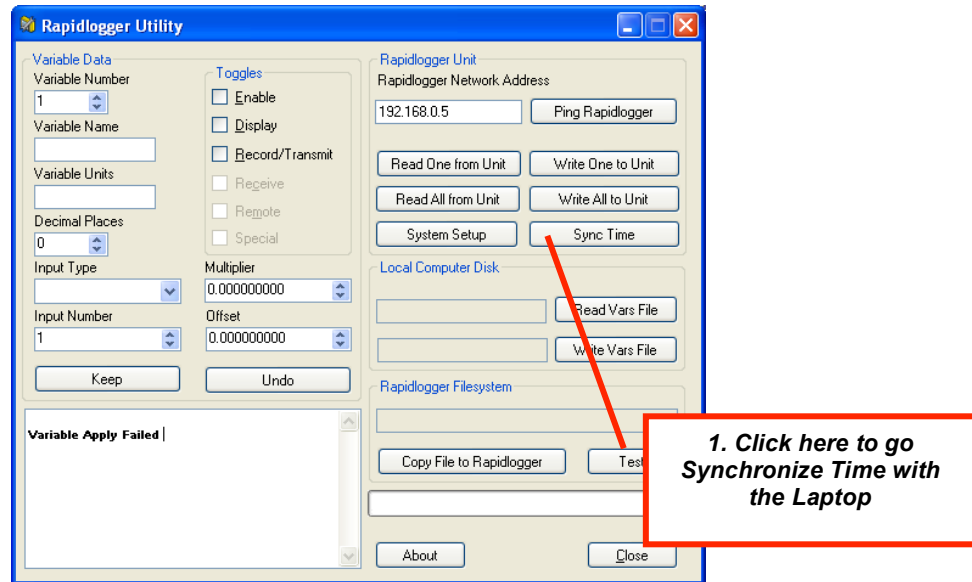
Rapidlogger Utility

Variable Data
Variable Number
1
Variable Name
Variable Units
Decimal Places
0
Input Type
Input Number
1
Keep

Toggles
Enable
Display
Record/Transmit
Receive
Remote
Special
Multiplier
0.000000000
Offset
0.000000000
Undo

Variable Apply Failed

Rapidlogger Unit
Rapidlogger Network Address
192.168.0.5
Ping Rapidlogger
Read One from Unit
Write One to Unit
Read All from Unit
Write All to Unit
System Setup
Sync Time

Local Computer Disk
Read Vars File
Write Vars File

Rapidlogger Filesystem
Copy File to Rapidlogger
Test

About
Close

1. Click here to go Synchronize Time with the Laptop